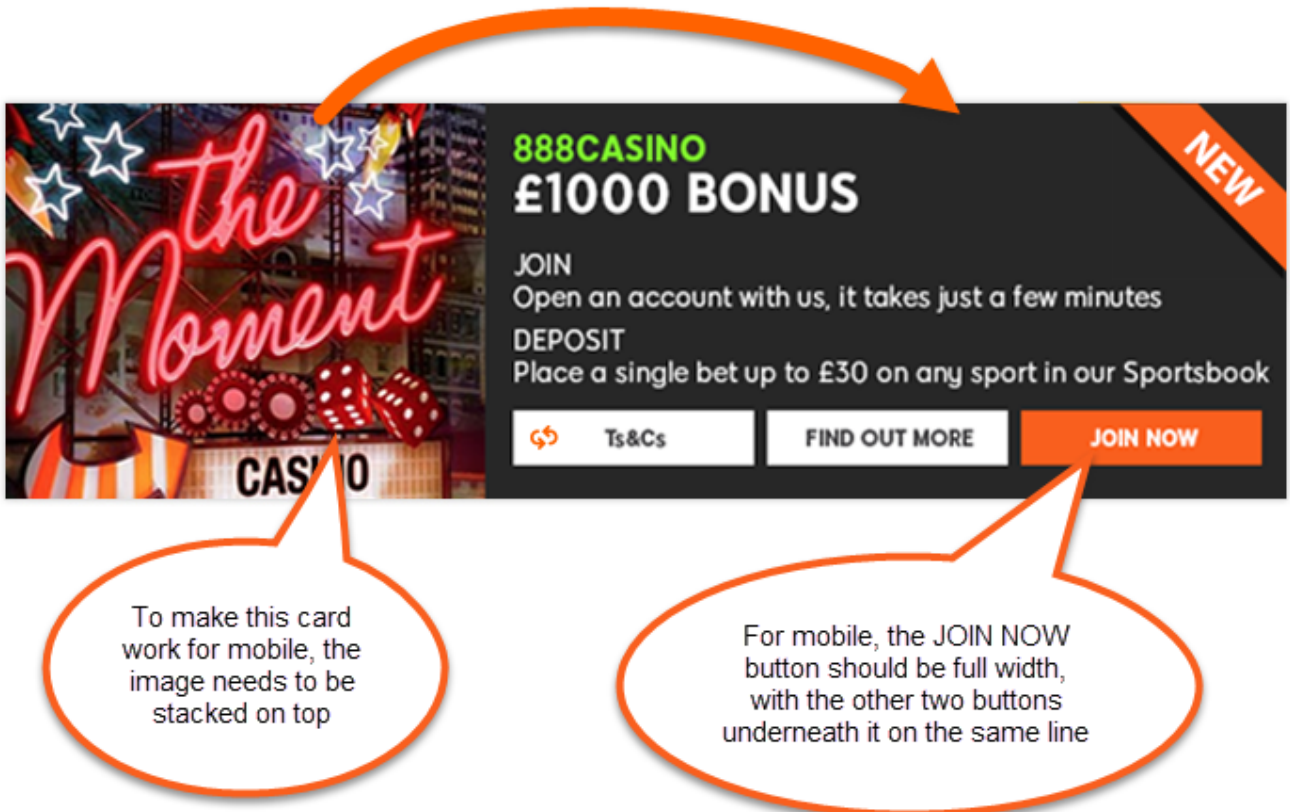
the Moment

CASINO

888CASINO
£1000 BONUS

NEW

JOIN
Open an account with us, it takes just a few minutes

DEPOSIT
Place a single bet up to £30 on any sport in our Sportsbook

Ts&Cs

FIND OUT MORE

JOIN NOW

To make this card work for mobile, the image needs to be stacked on top

For mobile, the JOIN NOW button should be full width, with the other two buttons underneath it on the same line